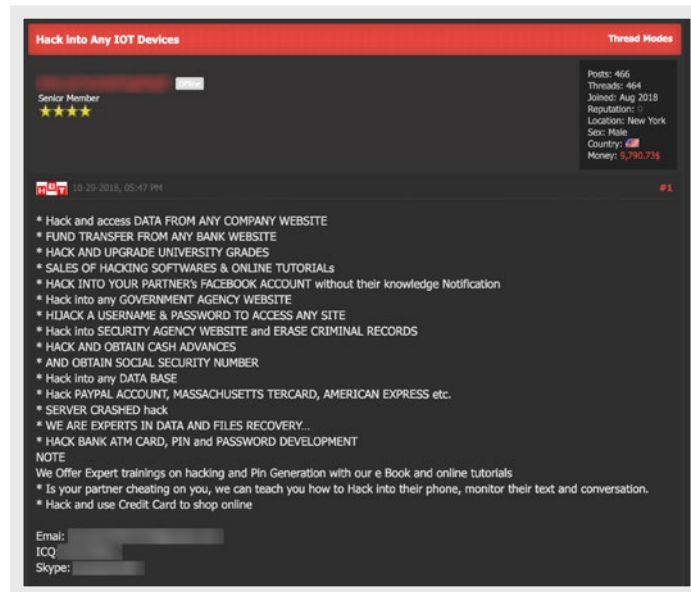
Hack into Any IOT Devices

Thread Modes

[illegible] Offline

Senior Member

★★★★

Posts: 466
Threads: 464
Joined: Aug 2018
Reputation: 0
Location: New York
Sex: Male
Country:
Money: 9,790.73$

10-29-2018, 05:47 PM

#1

* Hack and access DATA FROM ANY COMPANY WEBSITE
* FUND TRANSFER FROM ANY BANK WEBSITE
* HACK AND UPGRADE UNIVERSITY GRADES
* SALES OF HACKING SOFTWARES & ONLINE TUTORIALs
* HACK INTO YOUR PARTNER's FACEBOOK ACCOUNT without their knowledge Notification
* Hack into any GOVERNMENT AGENCY WEBSITE
* HIJACK A USERNAME & PASSWORD TO ACCESS ANY SITE
* Hack into SECURITY AGENCY WEBSITE and ERASE CRIMINAL RECORDS
* HACK AND OBTAIN CASH ADVANCES
* AND OBTAIN SOCIAL SECURITY NUMBER
* Hack into any DATA BASE
* Hack PAYPAL ACCOUNT, MASSACHUSETTS TERCARD, AMERICAN EXPRESS etc.
* SERVER CRASHED hack
* WE ARE EXPERTS IN DATA AND FILES RECOVERY...
* HACK BANK ATM CARD, PIN and PASSWORD DEVELOPMENT
NOTE
We Offer Expert trainings on hacking and Pin Generation with our e Book and online tutorials
* Is your partner cheating on you, we can teach you how to Hack into their phone, monitor their text and conversation.
* Hack and use Credit Card to shop online

Emai: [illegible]
ICQ: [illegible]
Skype: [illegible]